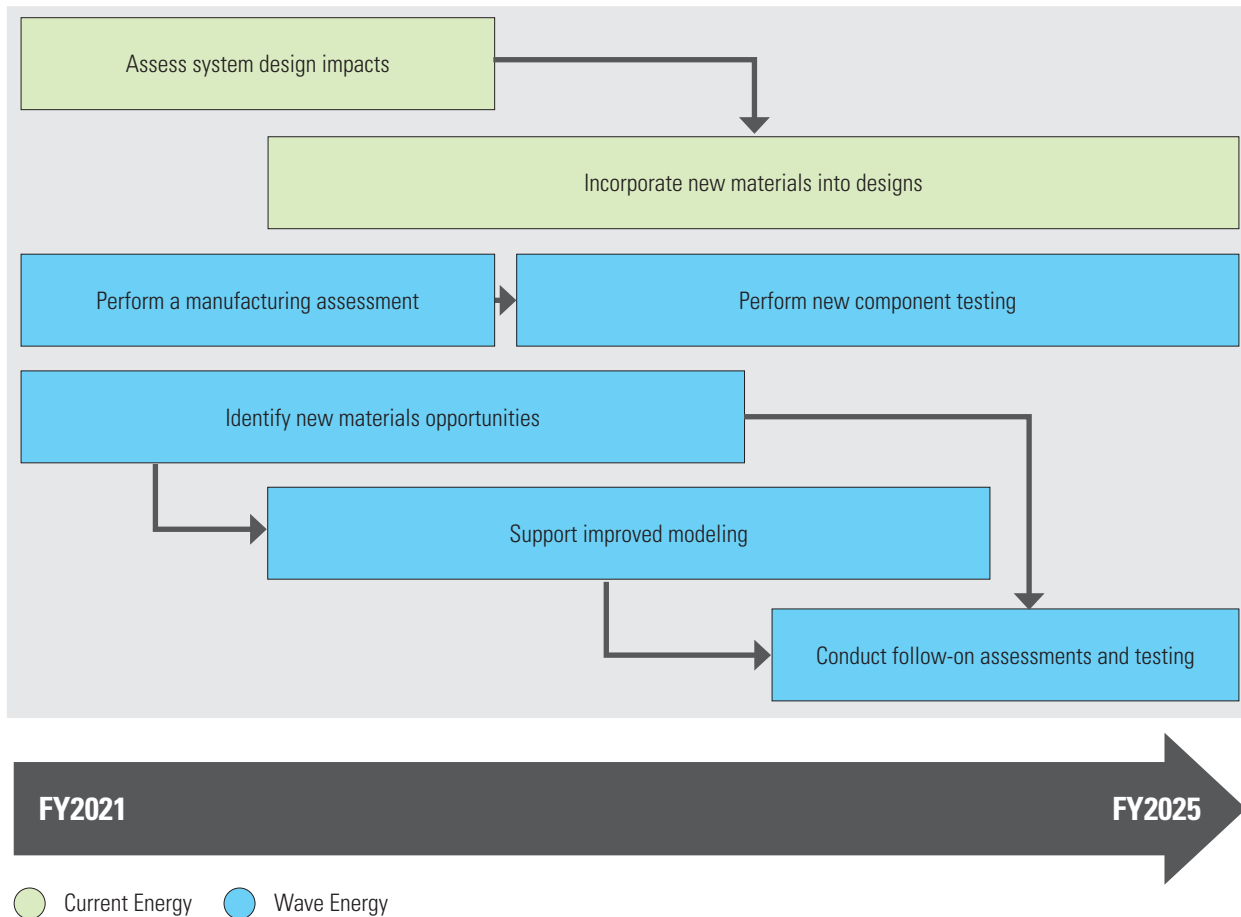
Assess system design impacts

Incorporate new materials into designs

Perform a manufacturing assessment

Perform new component testing

Identify new materials opportunities

Support improved modeling

Conduct follow-on assessments and testing

FY2021

FY2025

Current Energy

Wave Energy